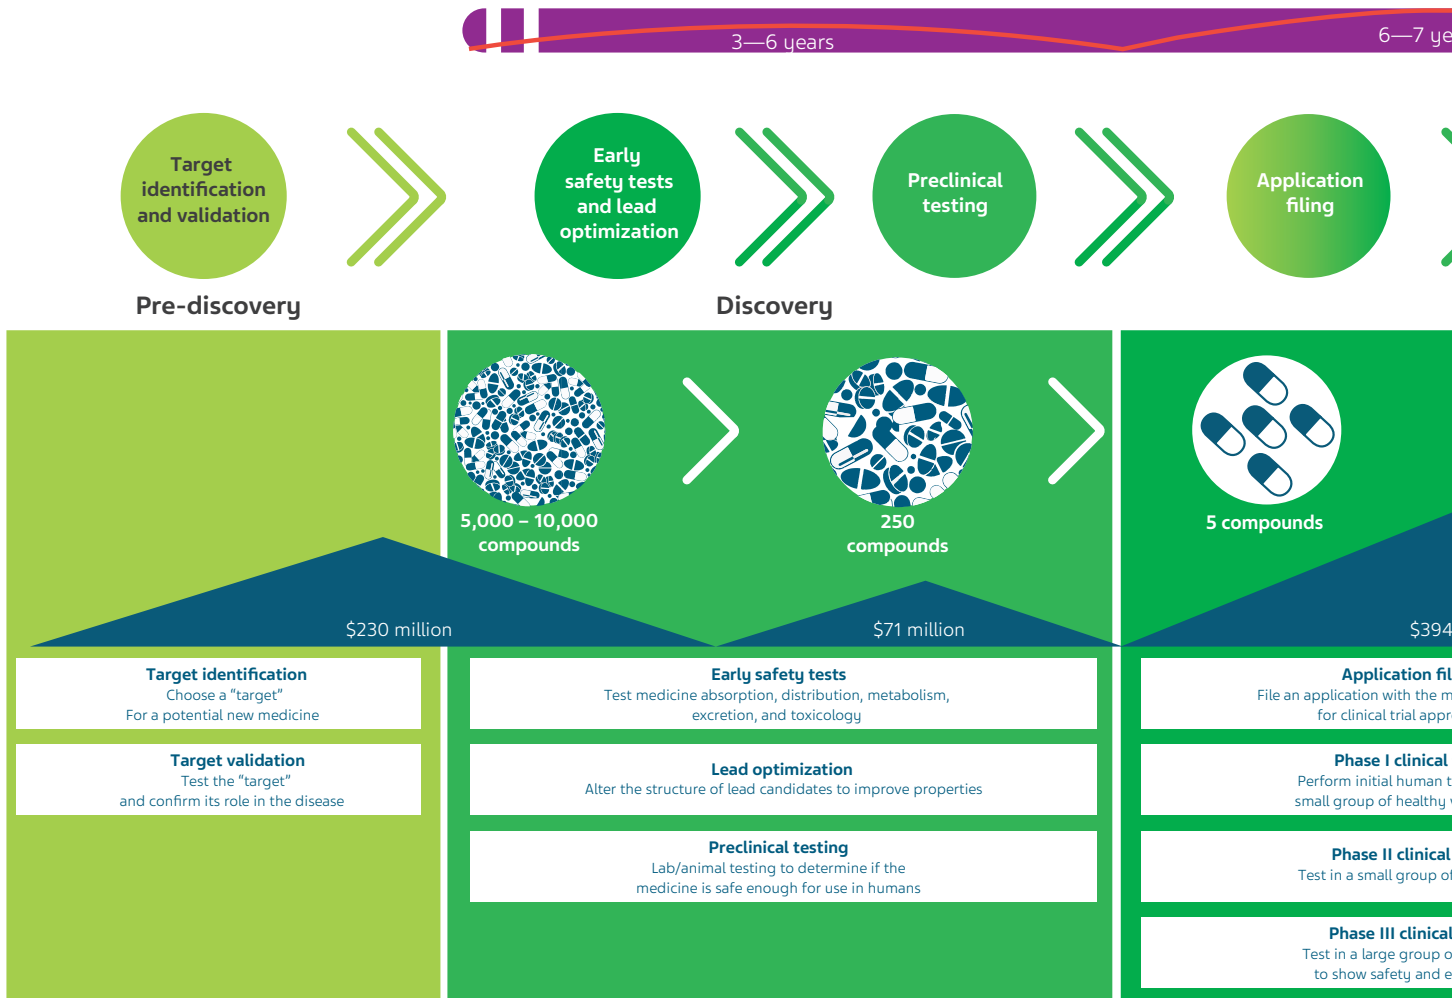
3—6 years

6—7 ye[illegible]

Target identification and validation

Early safety tests and lead optimization

Preclinical testing

Application filing

Pre-discovery

Discovery

5,000 – 10,000 compounds

250 compounds

5 compounds

$230 million

$71 million

$394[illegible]

Target identification
Choose a "target"
For a potential new medicine

Target validation
Test the "target"
and confirm its role in the disease

Early safety tests
Test medicine absorption, distribution, metabolism, excretion, and toxicology

Lead optimization
Alter the structure of lead candidates to improve properties

Preclinical testing
Lab/animal testing to determine if the medicine is safe enough for use in humans

Application fil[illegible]
File an application with the m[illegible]
for clinical trial appr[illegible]

Phase I clinical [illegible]
Perform initial human t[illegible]
small group of healthy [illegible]

Phase II clinical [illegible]
Test in a small group o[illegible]

Phase III clinical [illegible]
Test in a large group o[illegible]
to show safety and e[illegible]